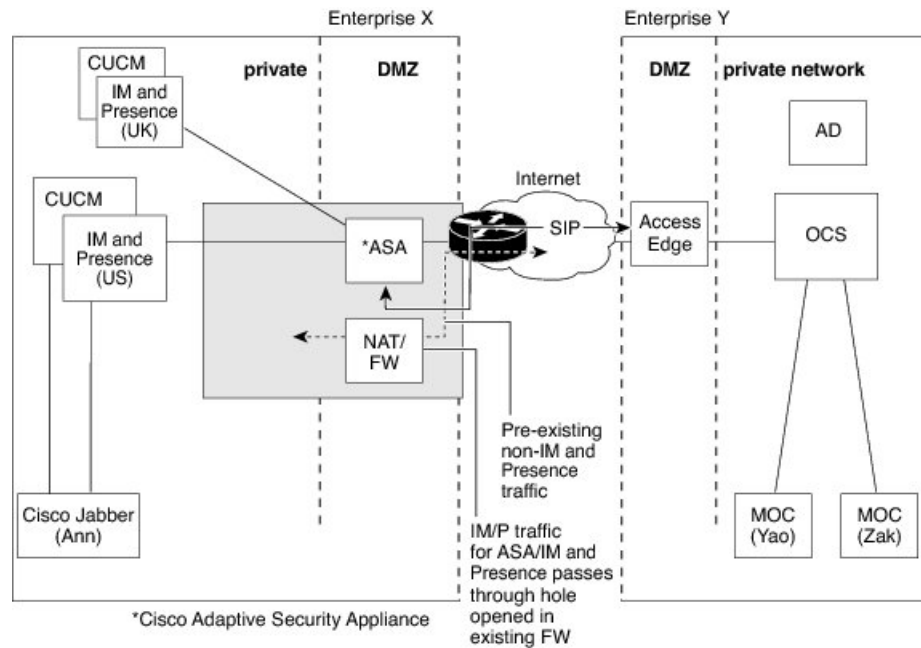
Enterprise X

Enterprise Y

CUCM

IM and Presence (UK)

private

DMZ

DMZ

private network

AD

CUCM

IM and Presence (US)

Internet

*ASA

SIP

Access Edge

OCS

NAT/ FW

Pre-existing non-IM and Presence traffic

IM/P traffic for ASA/IM and Presence passes through hole opened in existing FW

Cisco Jabber (Ann)

MOC (Yao)

MOC (Zak)

*Cisco Adaptive Security Appliance